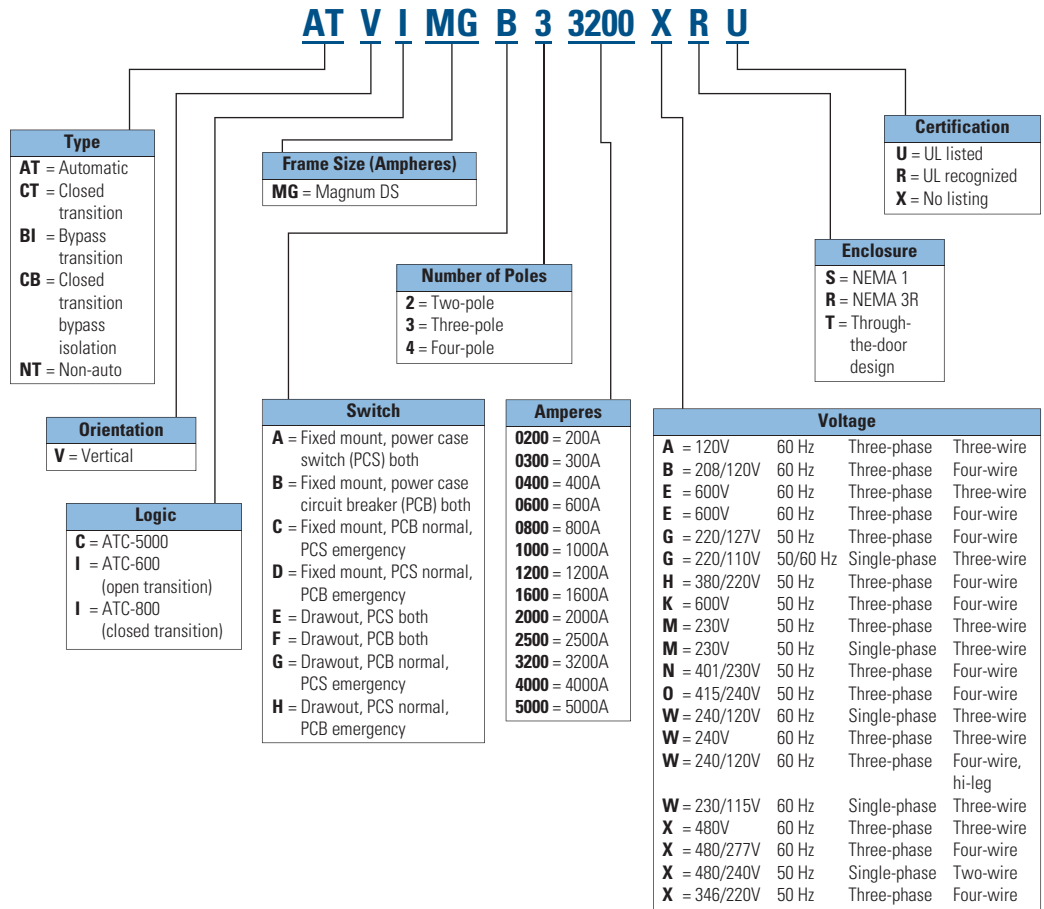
AT V I MG B 3 3200 X R U

Type
**AT** = Automatic
**CT** = Closed transition
**BI** = Bypass transition
**CB** = Closed transition bypass isolation
**NT** = Non-auto

Orientation
**V** = Vertical

Logic
**C** = ATC-5000
**I** = ATC-600 (open transition)
**I** = ATC-800 (closed transition)

Frame Size (Amperes)
**MG** = Magnum DS

Switch
**A** = Fixed mount, power case switch (PCS) both
**B** = Fixed mount, power case circuit breaker (PCB) both
**C** = Fixed mount, PCB normal, PCS emergency
**D** = Fixed mount, PCS normal, PCB emergency
**E** = Drawout, PCS both
**F** = Drawout, PCB both
**G** = Drawout, PCB normal, PCS emergency
**H** = Drawout, PCS normal, PCB emergency

Number of Poles
**2** = Two-pole
**3** = Three-pole
**4** = Four-pole

Amperes
**0200** = 200A
**0300** = 300A
**0400** = 400A
**0600** = 600A
**0800** = 800A
**1000** = 1000A
**1200** = 1200A
**1600** = 1600A
**2000** = 2000A
**2500** = 2500A
**3200** = 3200A
**4000** = 4000A
**5000** = 5000A

Certification
**U** = UL listed
**R** = UL recognized
**X** = No listing

Enclosure
**S** = NEMA 1
**R** = NEMA 3R
**T** = Through-the-door design

Voltage
| | | | |
|---|---|---|---|
| **A** = 120V | 60 Hz | Three-phase | Three-wire |
| **B** = 208/120V | 60 Hz | Three-phase | Four-wire |
| **E** = 600V | 60 Hz | Three-phase | Three-wire |
| **E** = 600V | 60 Hz | Three-phase | Four-wire |
| **G** = 220/127V | 50 Hz | Three-phase | Four-wire |
| **G** = 220/110V | 50/60 Hz | Single-phase | Three-wire |
| **H** = 380/220V | 50 Hz | Three-phase | Four-wire |
| **K** = 600V | 50 Hz | Three-phase | Four-wire |
| **M** = 230V | 50 Hz | Three-phase | Three-wire |
| **M** = 230V | 50 Hz | Single-phase | Three-wire |
| **N** = 401/230V | 50 Hz | Three-phase | Four-wire |
| **O** = 415/240V | 50 Hz | Three-phase | Four-wire |
| **W** = 240/120V | 60 Hz | Single-phase | Three-wire |
| **W** = 240V | 60 Hz | Three-phase | Three-wire |
| **W** = 240/120V | 60 Hz | Three-phase | Four-wire, hi-leg |
| **W** = 230/115V | 60 Hz | Single-phase | Three-wire |
| **X** = 480V | 60 Hz | Three-phase | Three-wire |
| **X** = 480/277V | 60 Hz | Three-phase | Four-wire |
| **X** = 480/240V | 60 Hz | Single-phase | Two-wire |
| **X** = 346/220V | 50 Hz | Three-phase | Four-wire |